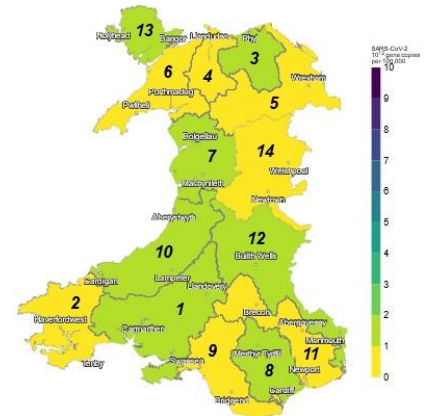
13
Holyhead
Bangor
Llandudno
Rhyl
3
6
4
Wrexham
Porthmadog
5
Pwllheli
Dolgellau
7
14
Welshpool
Machynlleth
Newtown
Aberystwyth
10
12
Builth Wells
Cardigan
Lampeter
Llandovery
2
Haverfordwest
1
Brecon
Abergavenny
Carmarthen
Monmouth
Tenby
9
Merthyr Tydfil
11
Newport
Swansea
8
Cardiff
Bridgend
SARS-CoV-2
$10^{-5}$ gene copies
per 100,000
10
9
8
7
6
5
4
3
2
1
0